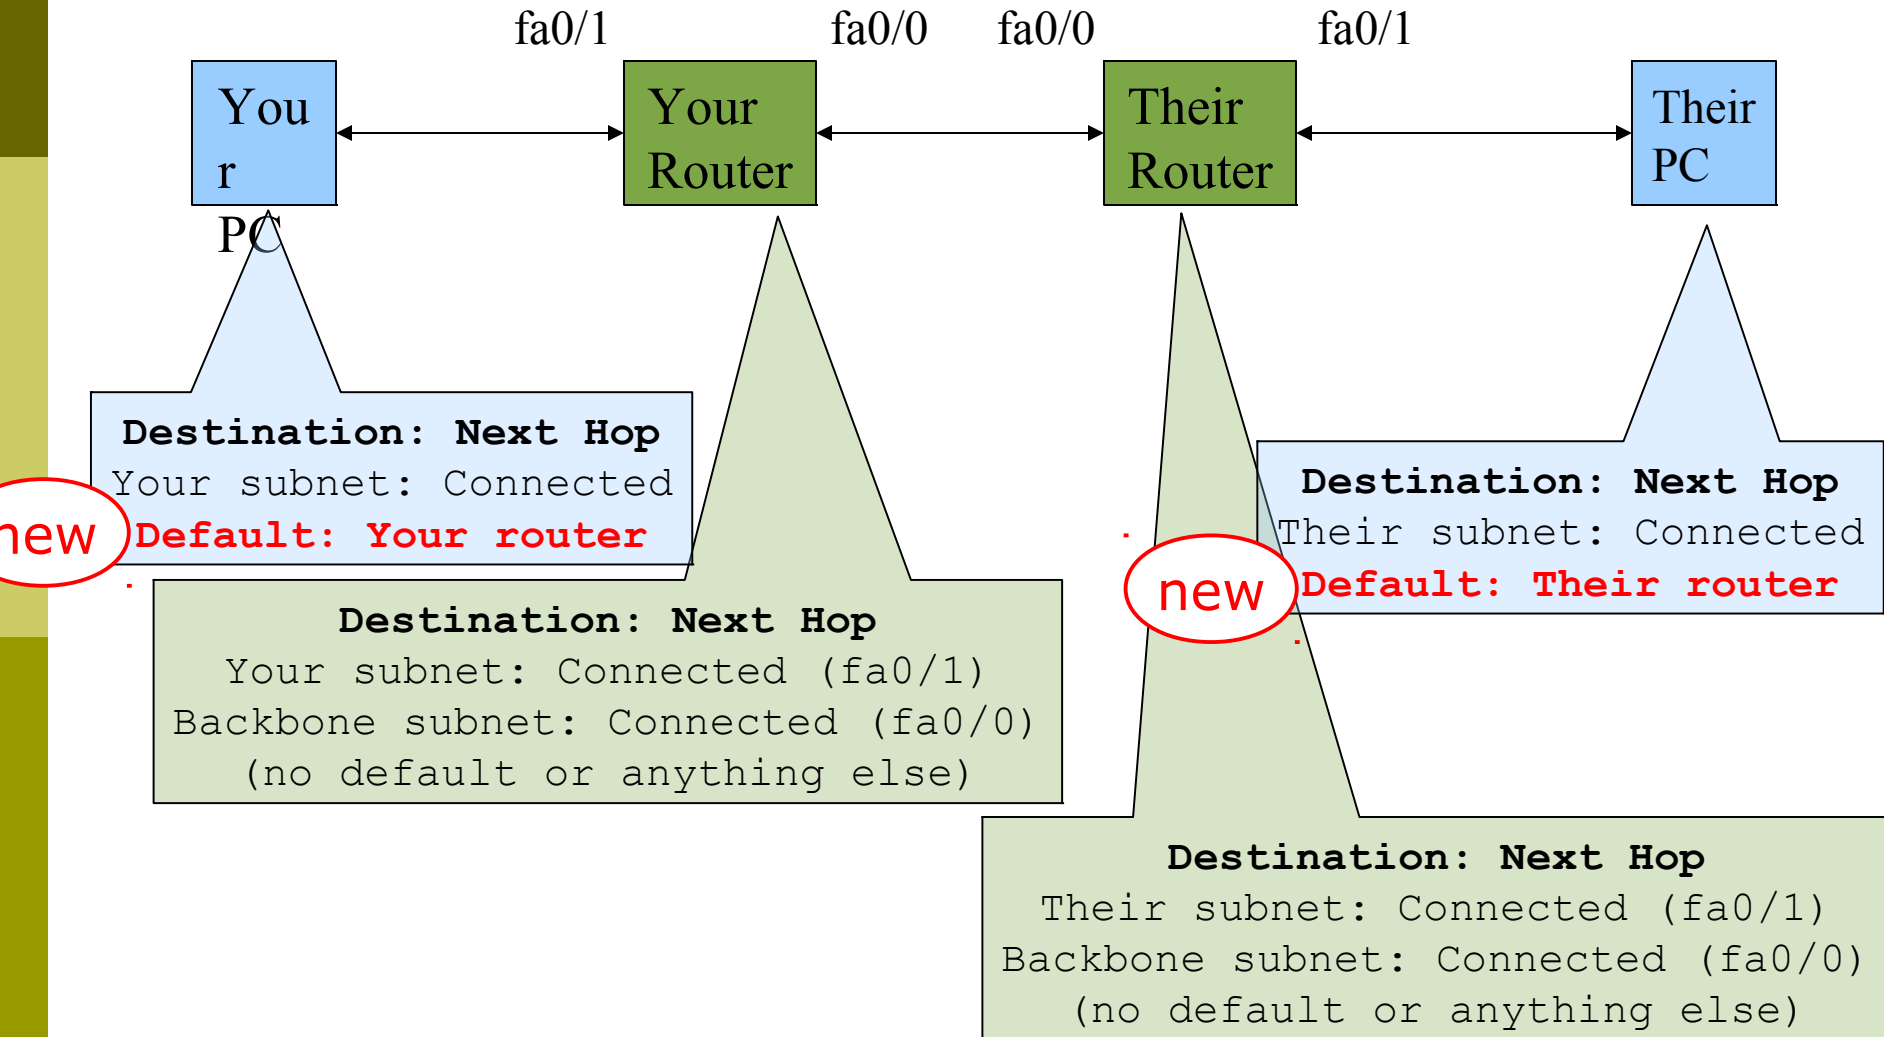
fa0/1

fa0/0

fa0/0

fa0/1

You r PC

Your Router

Their Router

Their PC

Destination: Next Hop
Your subnet: Connected
Default: Your router

new

Destination: Next Hop
Your subnet: Connected (fa0/1)
Backbone subnet: Connected (fa0/0)
(no default or anything else)

Destination: Next Hop
Their subnet: Connected
Default: Their router

new

Destination: Next Hop
Their subnet: Connected (fa0/1)
Backbone subnet: Connected (fa0/0)
(no default or anything else)